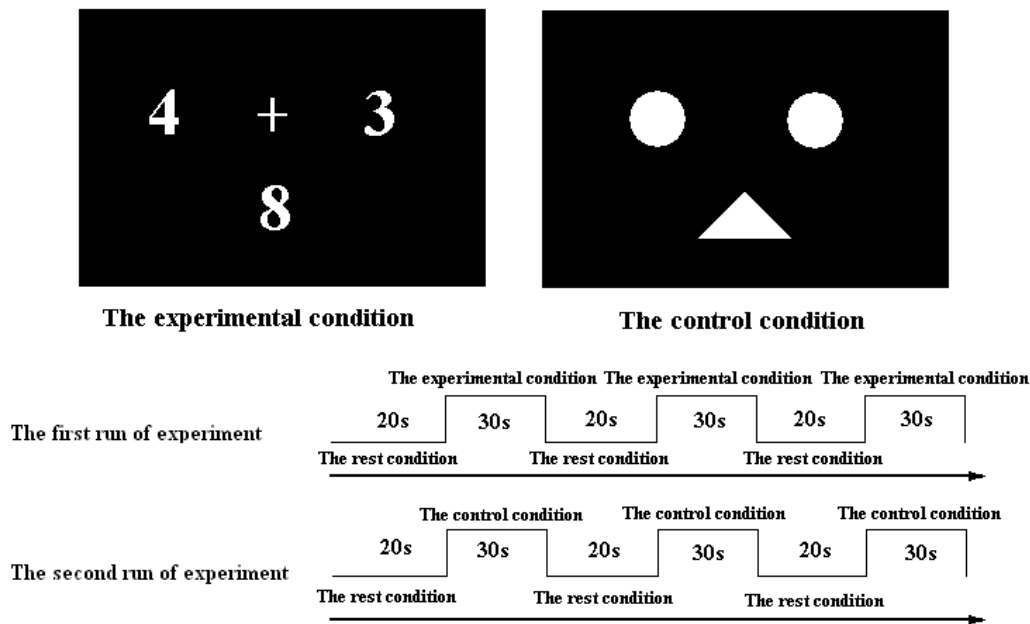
4 + 3

8

The experimental condition

The control condition

The experimental condition The experimental condition The experimental condition

The first run of experiment

20s 30s 20s 30s 20s 30s

The rest condition The rest condition The rest condition

The control condition The control condition The control condition

The second run of experiment

20s 30s 20s 30s 20s 30s

The rest condition The rest condition The rest condition